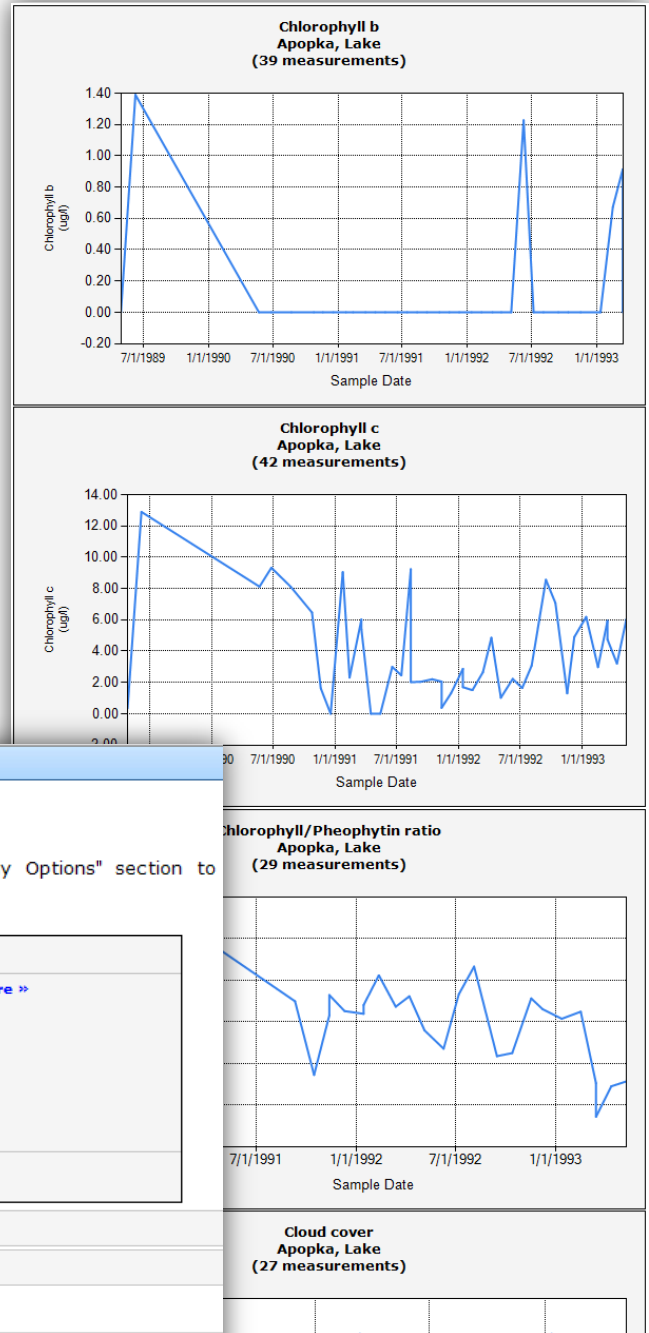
Chlorophyll b
Apopka, Lake
(39 measurements)

Chlorophyll b (ug/l)

1.40
1.20
1.00
0.80
0.60
0.40
0.20
0.00
-0.20

7/1/1989 1/1/1990 7/1/1990 1/1/1991 7/1/1991 1/1/1992 7/1/1992 1/1/1993

Sample Date

Chlorophyll c
Apopka, Lake
(42 measurements)

Chlorophyll c (ug/l)

14.00
12.00
10.00
8.00
6.00
4.00
2.00
0.00
-2.00

90 7/1/1990 1/1/1991 7/1/1991 1/1/1992 7/1/1992 1/1/1993

Sample Date

y Options" section to

re »

hlorophyll/Pheophytin ratio
Apopka, Lake
(29 measurements)

7/1/1991 1/1/1992 7/1/1992 1/1/1993

Sample Date

Cloud cover
Apopka, Lake
(27 measurements)